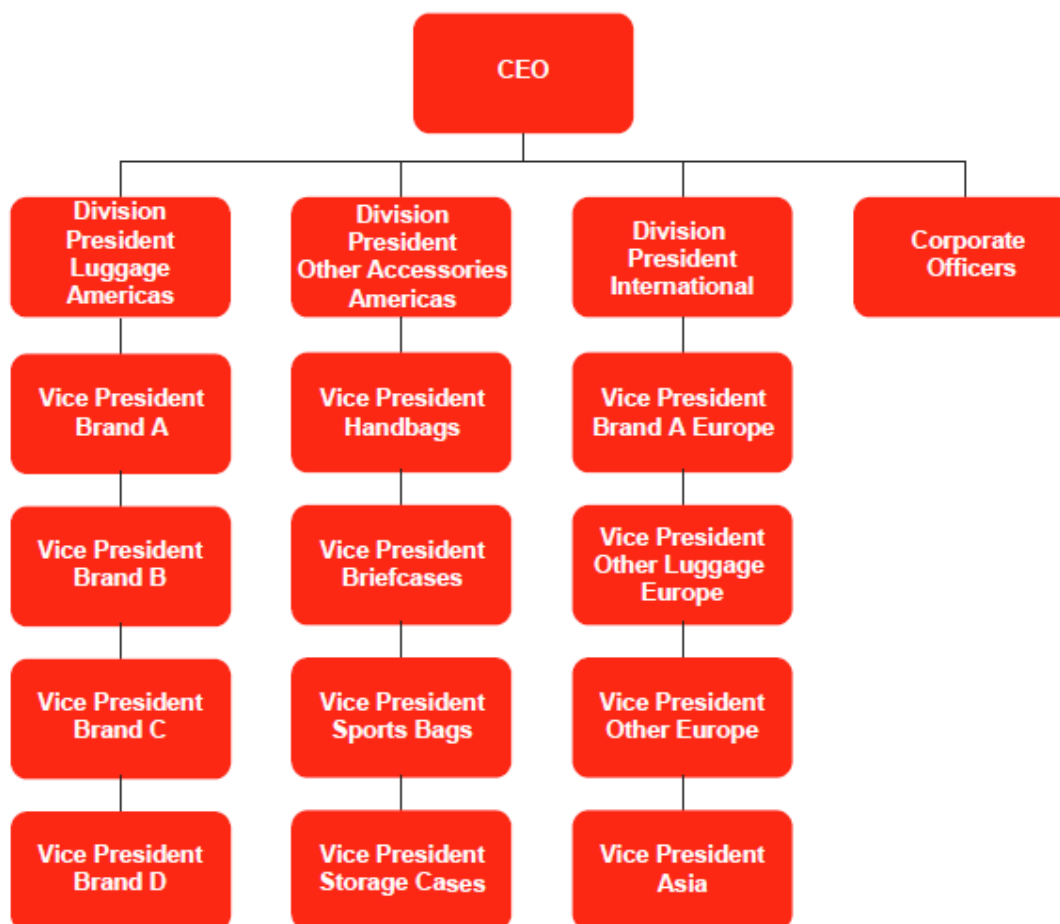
CEO

Division President Luggage Americas

Vice President Brand A

Vice President Brand B

Vice President Brand C

Vice President Brand D

Division President Other Accessories Americas

Vice President Handbags

Vice President Briefcases

Vice President Sports Bags

Vice President Storage Cases

Division President International

Vice President Brand A Europe

Vice President Other Luggage Europe

Vice President Other Europe

Vice President Asia

Corporate Officers